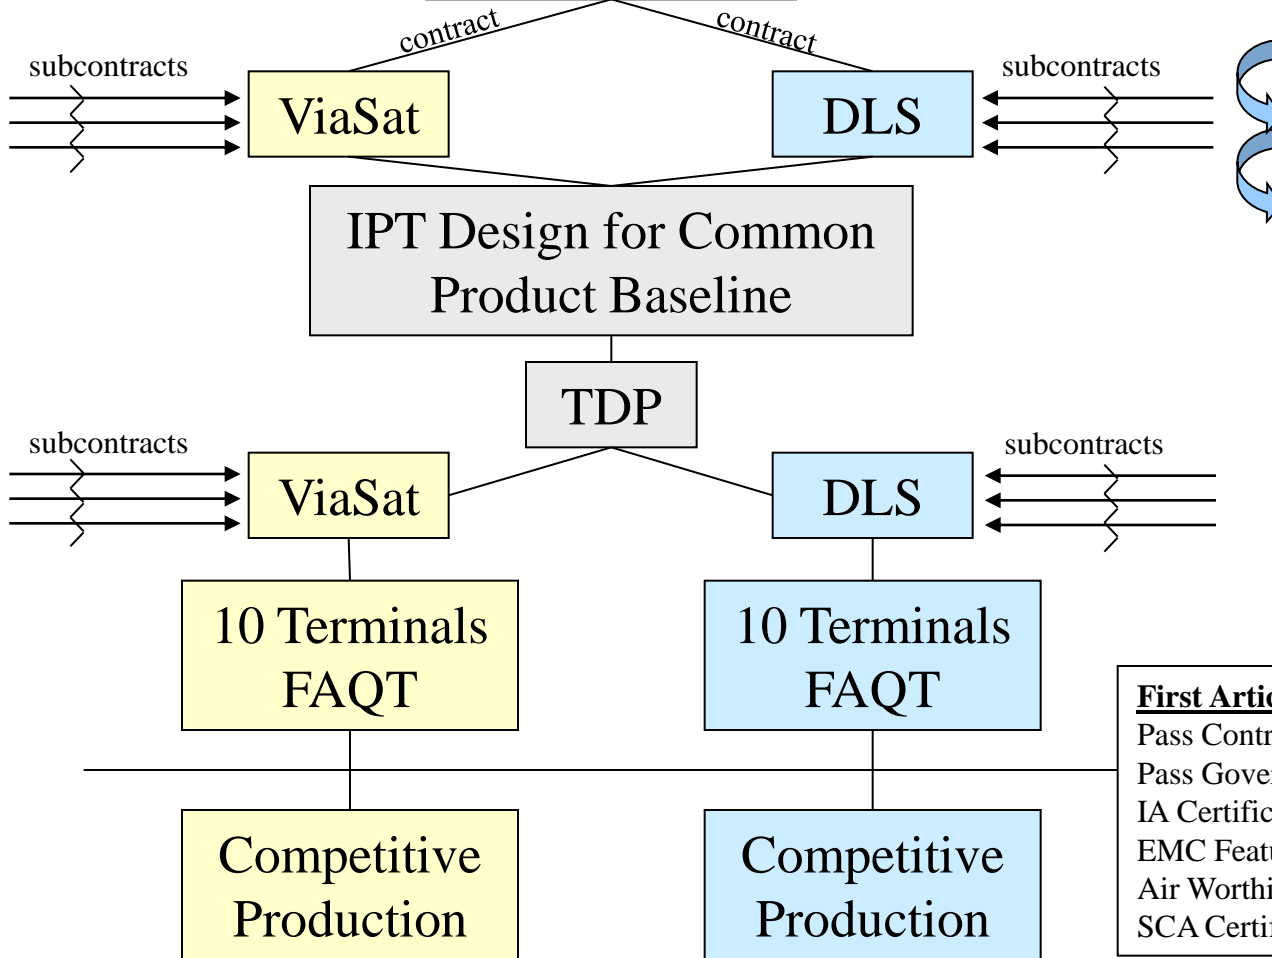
contract
contract
subcontracts
ViaSat
DLS
subcontracts
IPT Design for Common Product Baseline
TDP
subcontracts
ViaSat
DLS
subcontracts
10 Terminals FAQT
10 Terminals FAQT
First Artic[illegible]
Pass Contr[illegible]
Pass Gove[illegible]
IA Certific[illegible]
EMC Feat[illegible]
Air Worthi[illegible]
SCA Certi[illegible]
Competitive Production
Competitive Production